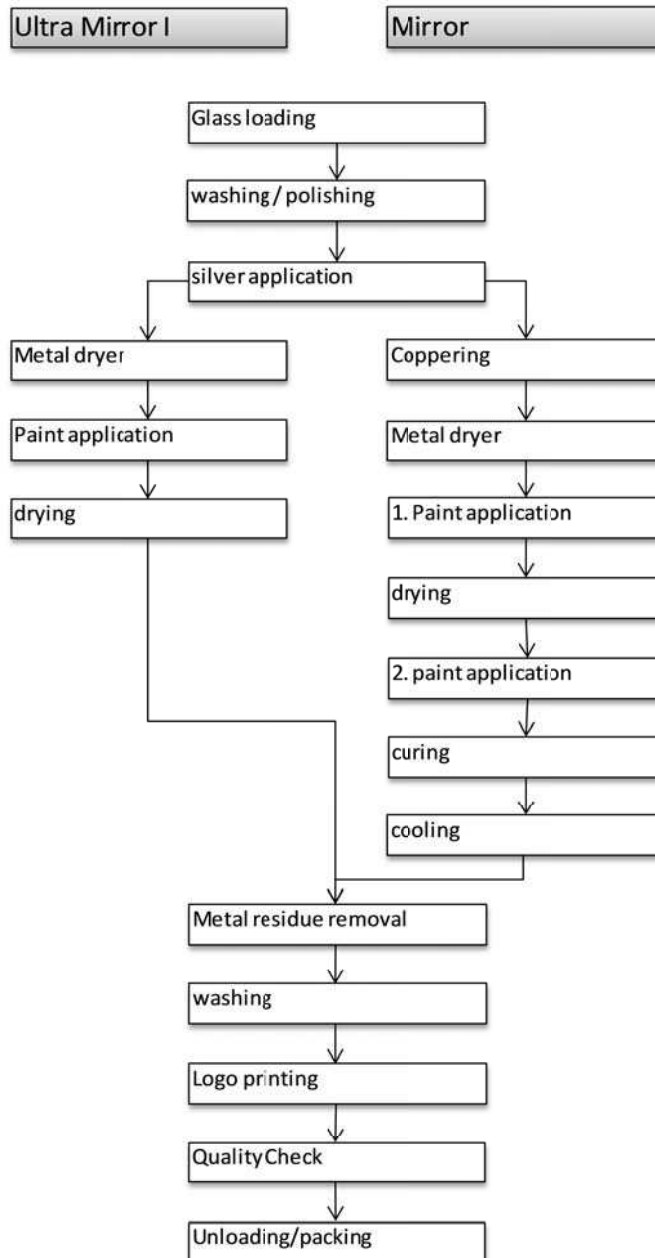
Ultra Mirror I

Mirror

Glass loading

washing / polishing

silver application

Metal dryer

Paint application

drying

Coppering

Metal dryer

1. Paint application

drying

2. paint application

curing

cooling

Metal residue removal

washing

Logo printing

Quality Check

Unloading/packing